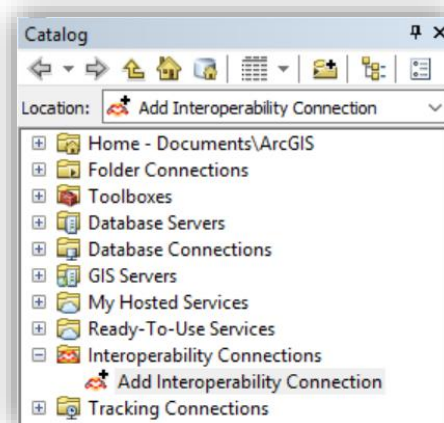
Catalog

Location: Add Interoperability Connection

Home - Documents\ArcGIS
Folder Connections
Toolboxes
Database Servers
Database Connections
GIS Servers
My Hosted Services
Ready-To-Use Services
Interoperability Connections
Add Interoperability Connection
Tracking Connections